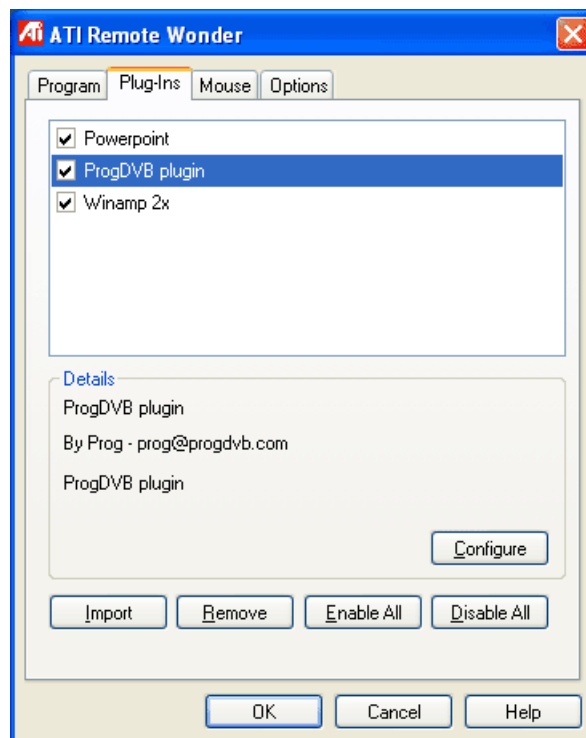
ATI Remote Wonder

Program
Plug-Ins
Mouse
Options

Powerpoint
ProgDVB plugin
Winamp 2x

Details
ProgDVB plugin
By Prog - prog@progdvb.com
ProgDVB plugin

Configure

Import
Remove
Enable All
Disable All

OK
Cancel
Help